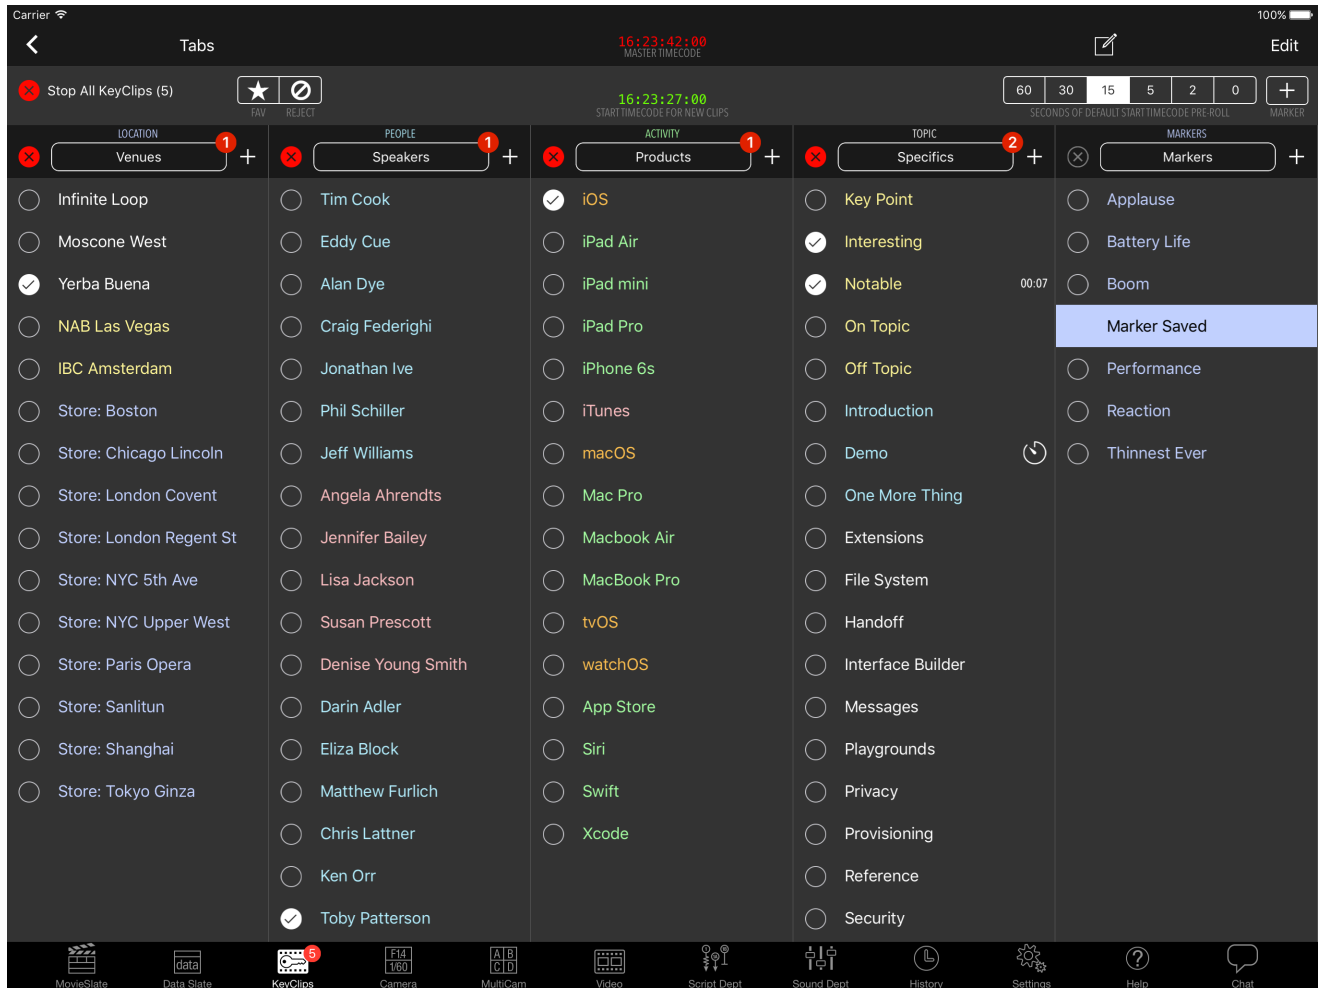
Carrier
100%

Tabs
16:23:42:00
MASTER TIMECODE
Edit

Stop All KeyClips (5)
FAV
REJECT
16:23:27:00
START TIMECODE FOR NEW CLIPS

| 60 | 30 | 15 | 5 | 2 | 0 |
|---|---|---|---|---|---|

SECONDS OF DEFAULT START TIMECODE PRE-ROLL
MARKER

LOCATION
1
Venues

Infinite Loop
Moscone West
Yerba Buena
NAB Las Vegas
IBC Amsterdam
Store: Boston
Store: Chicago Lincoln
Store: London Covent
Store: London Regent St
Store: NYC 5th Ave
Store: NYC Upper West
Store: Paris Opera
Store: Sanlitun
Store: Shanghai
Store: Tokyo Ginza

PEOPLE
1
Speakers

Tim Cook
Eddy Cue
Alan Dye
Craig Federighi
Jonathan Ive
Phil Schiller
Jeff Williams
Angela Ahrendts
Jennifer Bailey
Lisa Jackson
Susan Prescott
Denise Young Smith
Darin Adler
Eliza Block
Matthew Furlich
Chris Lattner
Ken Orr
Toby Patterson

ACTIVITY
1
Products

iOS
iPad Air
iPad mini
iPad Pro
iPhone 6s
iTunes
macOS
Mac Pro
Macbook Air
MacBook Pro
tvOS
watchOS
App Store
Siri
Swift
Xcode

TOPIC
2
Specifics

Key Point
Interesting
Notable 00:07
On Topic
Off Topic
Introduction
Demo
One More Thing
Extensions
File System
Handoff
Interface Builder
Messages
Playgrounds
Privacy
Provisioning
Reference
Security

MARKERS
Markers

Applause
Battery Life
Boom
Marker Saved
Performance
Reaction
Thinnest Ever

MovieSlate
data
Data Slate
5
KeyClips
F14
1/60
Camera
A B
C D
MultiCam
Video
Script Dept
Sound Dept
History
Settings
Help
Chat